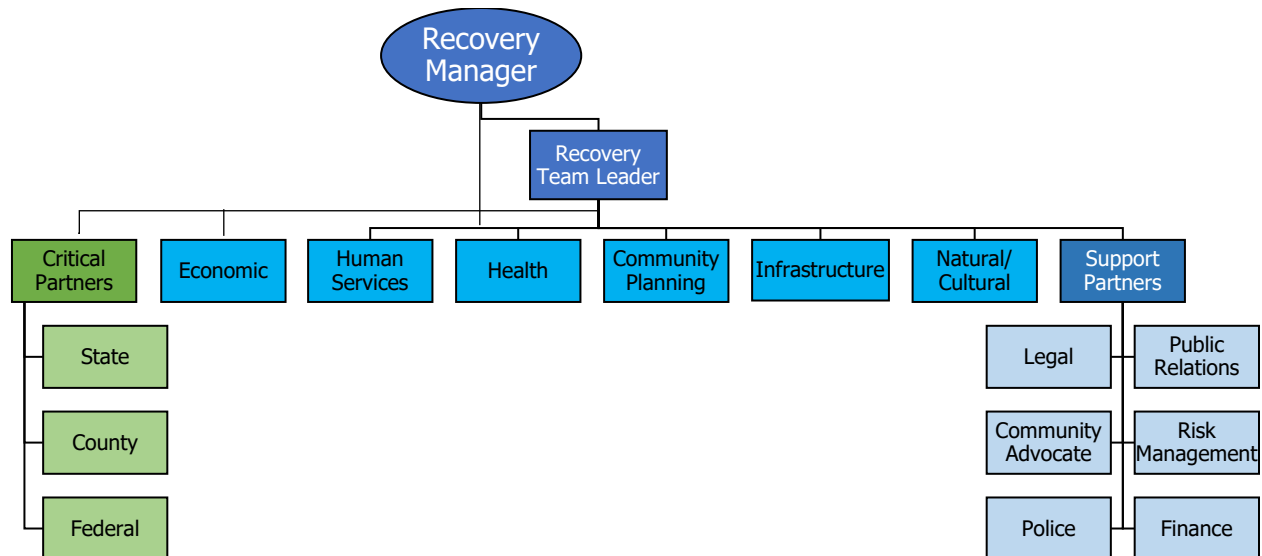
Recovery Manager

Recovery Team Leader

Critical Partners

Economic

Human Services

Health

Community Planning

Infrastructure

Natural/ Cultural

Support Partners

State

County

Federal

Legal

Public Relations

Community Advocate

Risk Management

Police

Finance